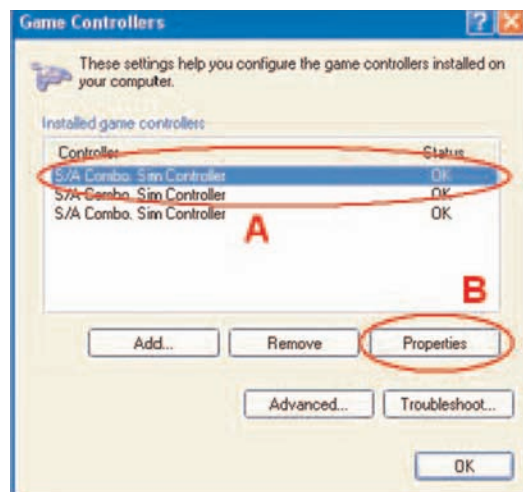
Game Controllers

These settings help you configure the game controllers installed on your computer.

Installed game controllers

| Controller | Status |
|---|---|
| S/A Combo. Sim Controller | OK |
| S/A Combo. Sim Controller | OK |
| S/A Combo. Sim Controller | OK |

A

B

Add... Remove Properties

Advanced... Troubleshoot...

OK